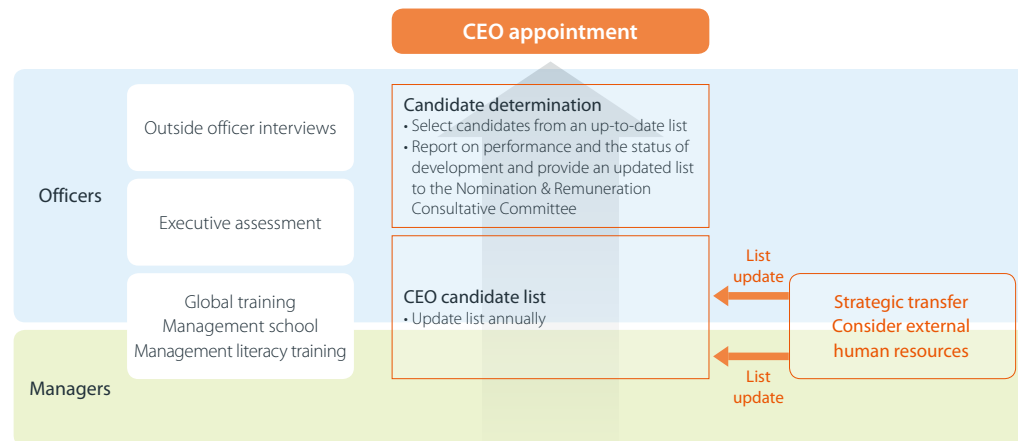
CEO appointment

Officers

Outside officer interviews

Executive assessment

Global training
Management school
Management literacy training

Managers

Candidate determination
• Select candidates from an up-to-date list
• Report on performance and the status of development and provide an updated list to the Nomination & Remuneration Consultative Committee

CEO candidate list
• Update list annually

List update

List update

Strategic transfer
Consider external human resources